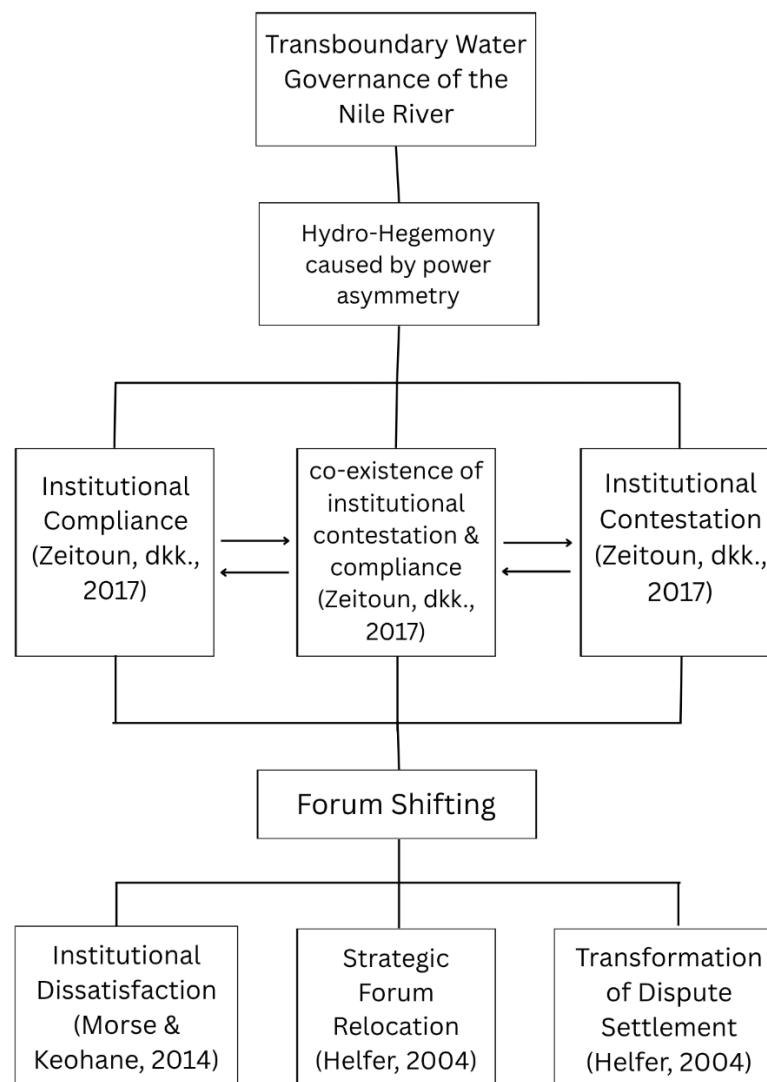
Transboundary Water Governance of the Nile River

Hydro-Hegemony caused by power asymmetry

Institutional Compliance (Zeitoun, dkk., 2017)

co-existence of institutional contestation & compliance (Zeitoun, dkk., 2017)

Institutional Contestation (Zeitoun, dkk., 2017)

Forum Shifting

Institutional Dissatisfaction (Morse & Keohane, 2014)

Strategic Forum Relocation (Helfer, 2004)

Transformation of Dispute Settlement (Helfer, 2004)